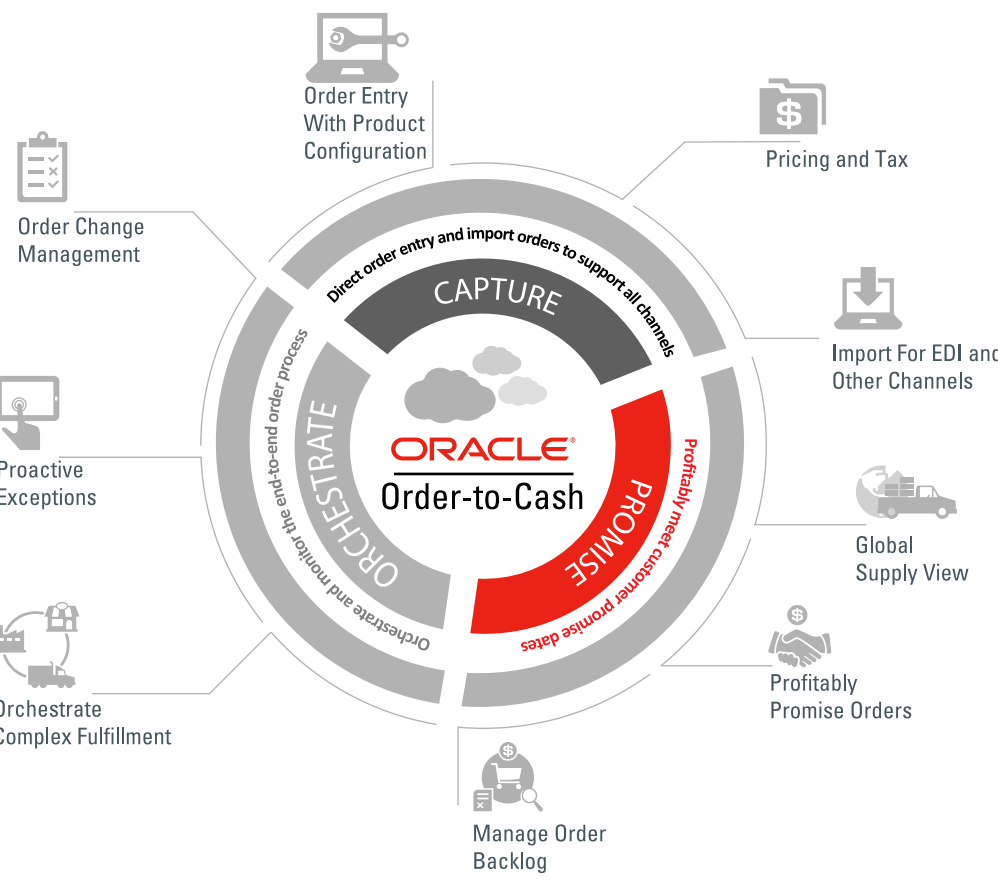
Order Entry With Product Configuration

Pricing and Tax

Order Change Management

Direct order entry and import orders to support all channels

CAPTURE

Import For EDI and Other Channels

Proactive Exceptions

Orchestrate and monitor the end-to-end order process

ORCHESTRATE

ORACLE®

Order-to-Cash

PROMISE

Profitably meet customer promise dates

Global Supply View

Orchestrate Complex Fulfillment

Profitably Promise Orders

Manage Order Backlog